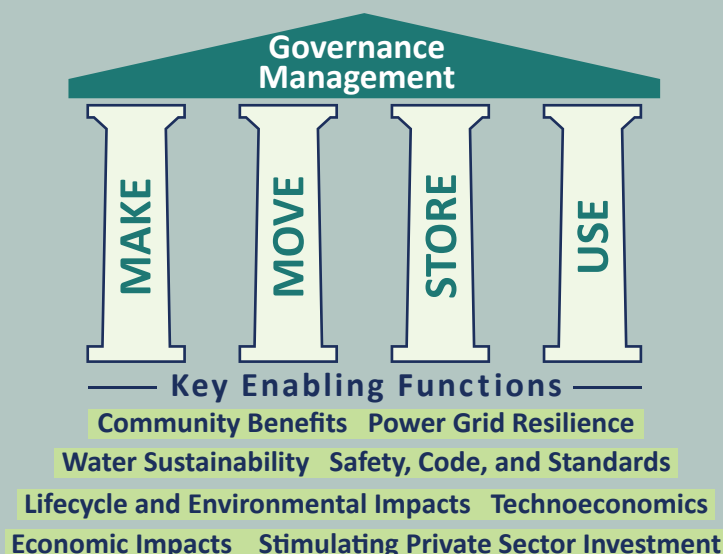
Governance Management

MAKE

MOVE

STORE

USE

Key Enabling Functions

Community Benefits Power Grid Resilience

Water Sustainability Safety, Code, and Standards

Lifecycle and Environmental Impacts Technoeconomics

Economic Impacts Stimulating Private Sector Investment